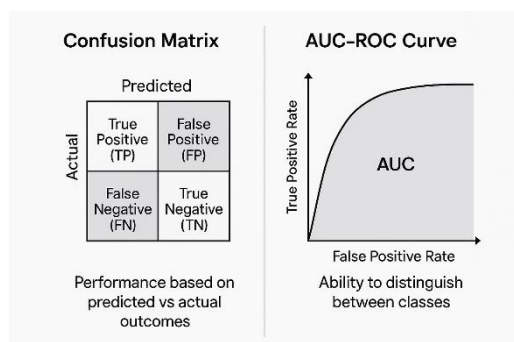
Confusion Matrix

Predicted

Actual

| True Positive (TP) | False Positive (FP) |
|---|---|
| False Negative (FN) | True Negative (TN) |

Performance based on predicted vs actual outcomes

AUC-ROC Curve

True Positive Rate

AUC

False Positive Rate

Ability to distinguish between classes